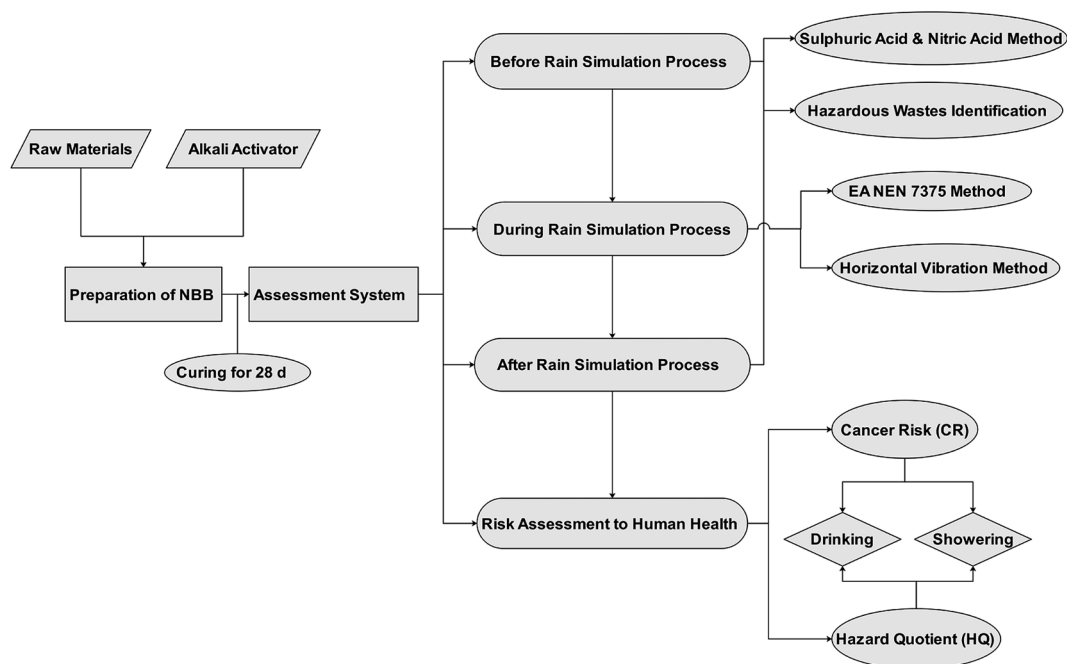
Raw Materials

Alkali Activator

Preparation of NBB

Curing for 28 d

Assessment System

Before Rain Simulation Process

During Rain Simulation Process

After Rain Simulation Process

Risk Assessment to Human Health

Sulphuric Acid & Nitric Acid Method

Hazardous Wastes Identification

EA NEN 7375 Method

Horizontal Vibration Method

Cancer Risk (CR)

Drinking

Showering

Hazard Quotient (HQ)